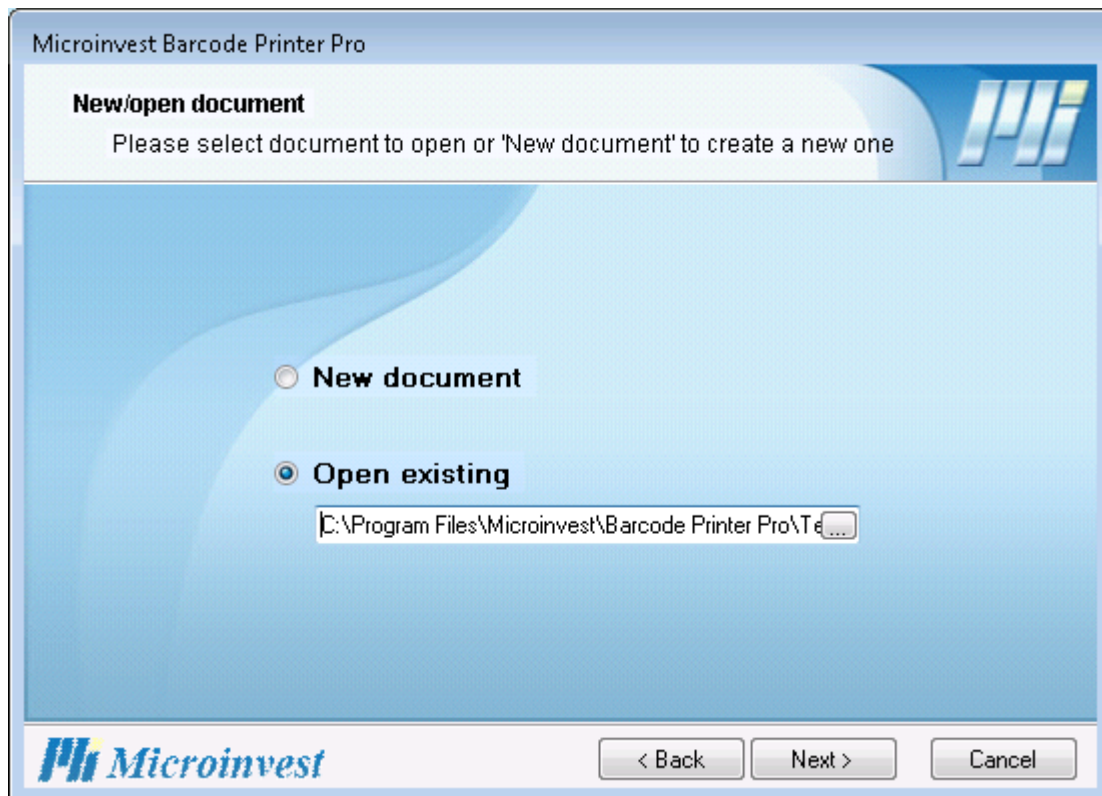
Microinvest Barcode Printer Pro

New/open document

Please select document to open or 'New document' to create a new one

New document

Open existing

C:\Program Files\Microinvest\Barcode Printer Pro\Te

...

Microinvest

< Back

Next >

Cancel